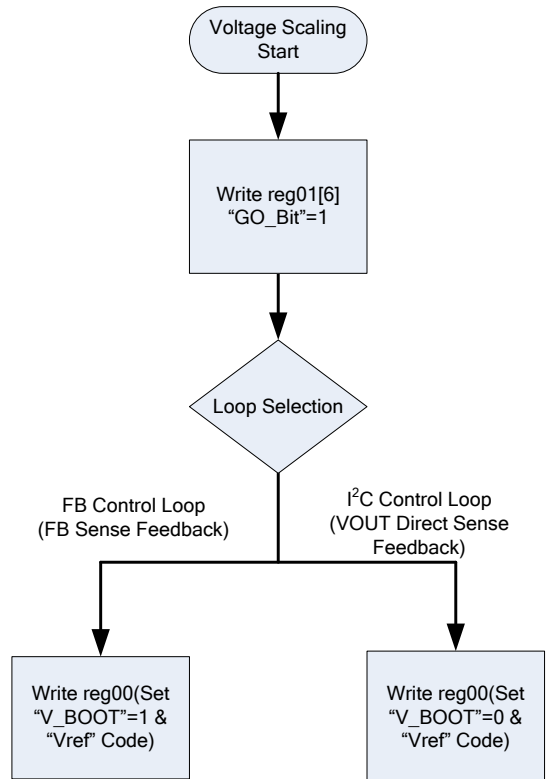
Voltage Scaling Start

Write reg01[6] "GO_Bit"=1

Loop Selection

FB Control Loop (FB Sense Feedback)

I$^2$C Control Loop (VOUT Direct Sense Feedback)

Write reg00(Set "V_BOOT"=1 & "Vref" Code)

Write reg00(Set "V_BOOT"=0 & "Vref" Code)